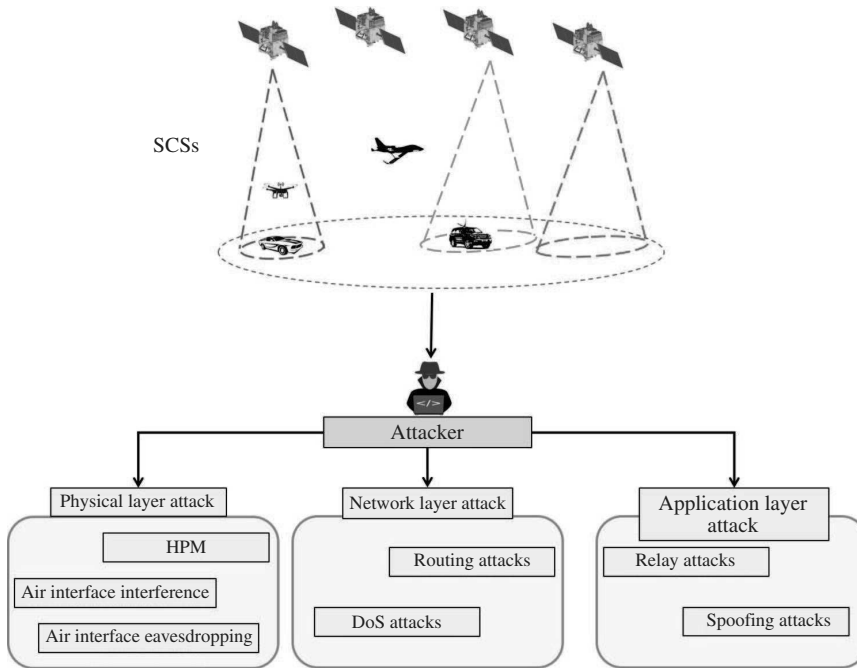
SCSs

</>

Attacker

Physical layer attack

HPM

Air interface interference

Air interface eavesdropping

Network layer attack

Routing attacks

DoS attacks

Application layer attack

Relay attacks

Spoofing attacks